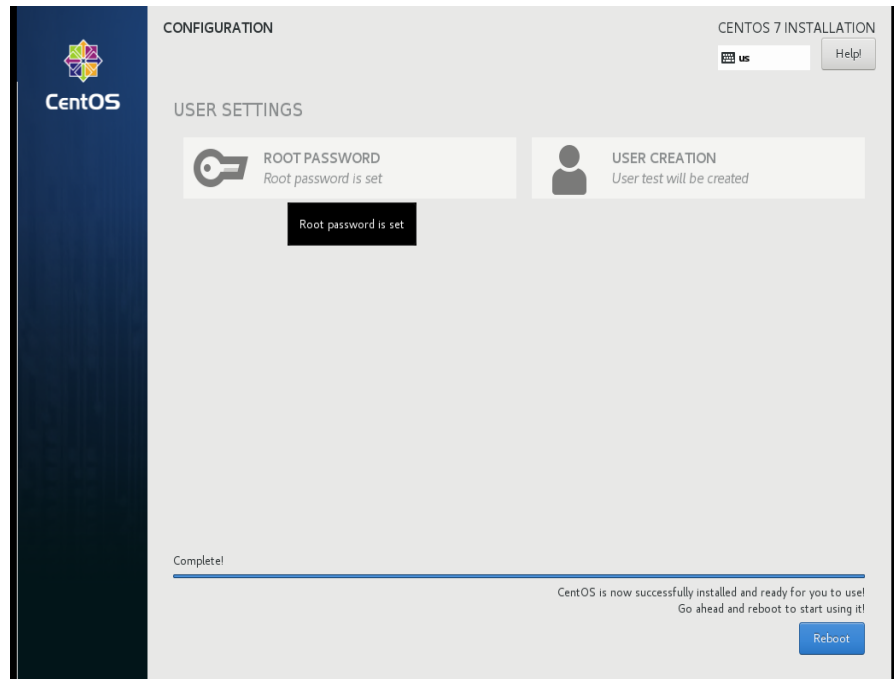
CentOS

CONFIGURATION

CENTOS 7 INSTALLATION

us

Help!

USER SETTINGS

ROOT PASSWORD
Root password is set

Root password is set

USER CREATION
User test will be created

Complete!

CentOS is now successfully installed and ready for you to use!
Go ahead and reboot to start using it!

Reboot